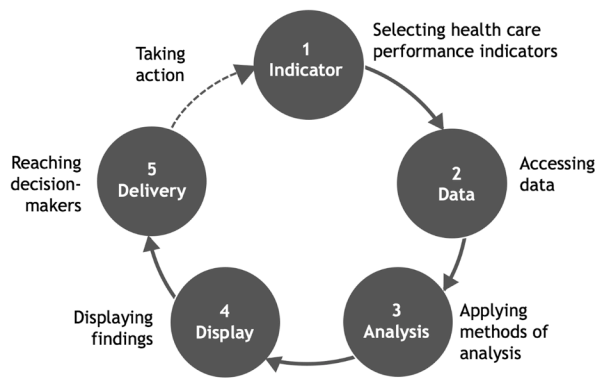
Taking action

1
Indicator

Selecting health care performance indicators

2
Data

Accessing data

3
Analysis

Applying methods of analysis

4
Display

Displaying findings

5
Delivery

Reaching decision-makers